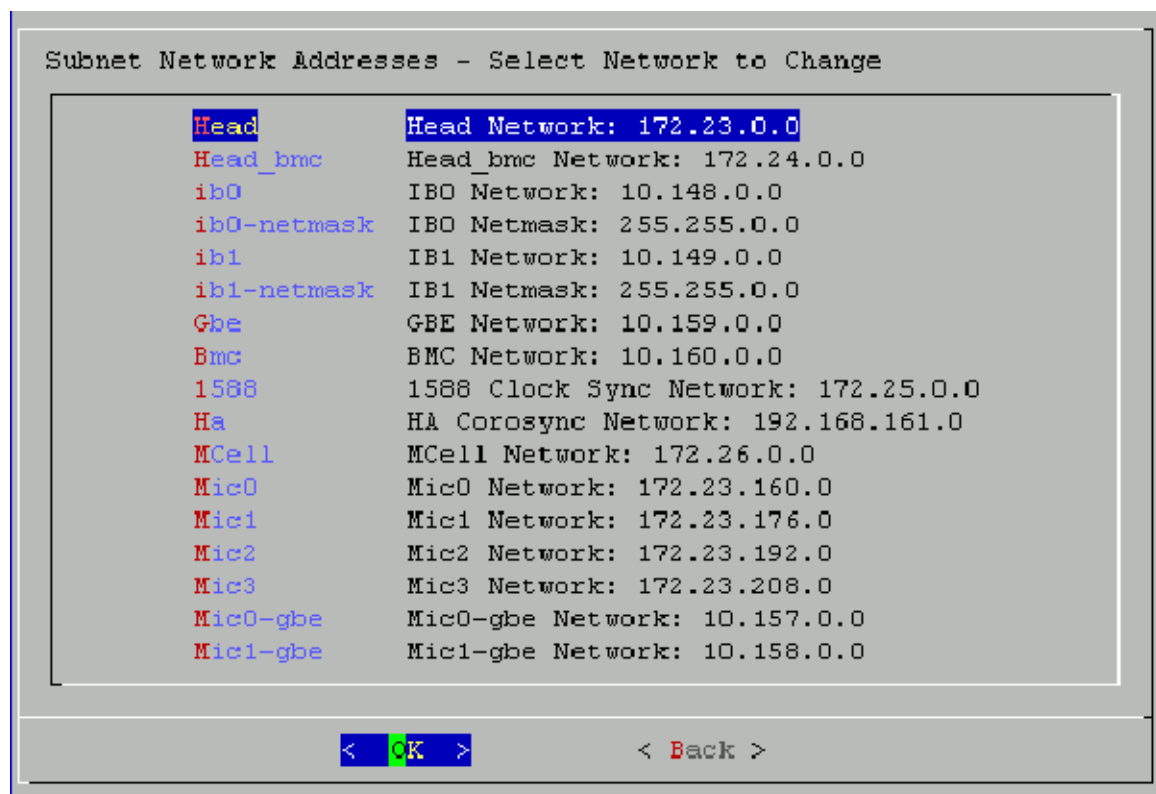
Subnet Network Addresses - Select Network to Change

| | |
|---|---|
| Head | Head Network: 172.23.0.0 |
| Head_bmc | Head_bmc Network: 172.24.0.0 |
| ib0 | IB0 Network: 10.148.0.0 |
| ib0-netmask | IB0 Netmask: 255.255.0.0 |
| ib1 | IB1 Network: 10.149.0.0 |
| ib1-netmask | IB1 Netmask: 255.255.0.0 |
| Gbe | GBE Network: 10.159.0.0 |
| Bmc | BMC Network: 10.160.0.0 |
| 1588 | 1588 Clock Sync Network: 172.25.0.0 |
| Ha | HA Corosync Network: 192.168.161.0 |
| MCell | MCell Network: 172.26.0.0 |
| Mic0 | Mic0 Network: 172.23.160.0 |
| Mic1 | Mic1 Network: 172.23.176.0 |
| Mic2 | Mic2 Network: 172.23.192.0 |
| Mic3 | Mic3 Network: 172.23.208.0 |
| Mic0-gbe | Mic0-gbe Network: 10.157.0.0 |
| Mic1-gbe | Mic1-gbe Network: 10.158.0.0 |

< OK >    < Back >